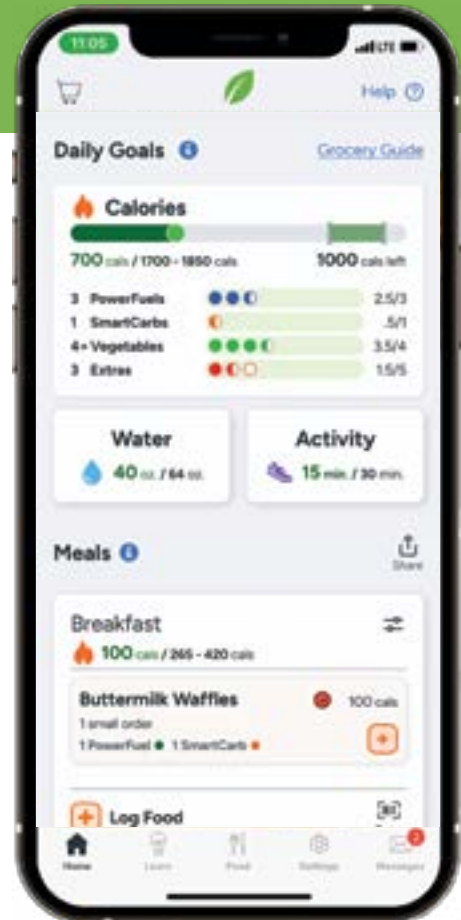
11:05

Help

Daily Goals

Grocery Guide

Calories

700 cals / 1700 - 1850 cals

1000 cals left

3 PowerFuels 2.5/3

1 SmartCarbs .5/1

4+ Vegetables 3.5/4

3 Extras 1.5/5

Water

40 oz. / 64 oz.

Activity

15 min. / 30 min.

Meals

Share

Breakfast

100 cals / 265 - 420 cals

Buttermilk Waffles

100 cals

1 small order

1 PowerFuel 1 SmartCarb

Log Food

Home Learn Food Settings Messages

2